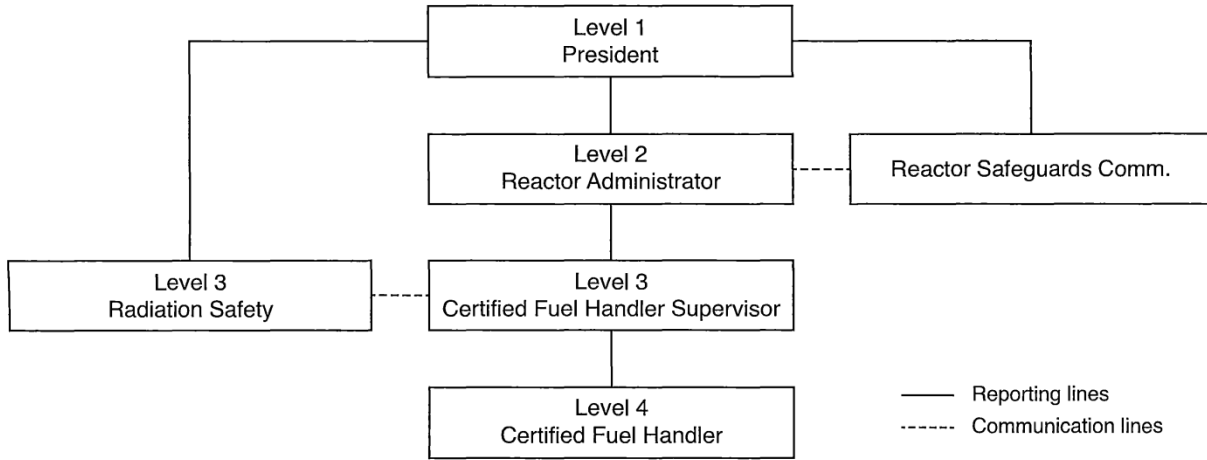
Level 1
President

Level 2
Reactor Administrator

Reactor Safeguards Comm.

Level 3
Radiation Safety

Level 3
Certified Fuel Handler Supervisor

Level 4
Certified Fuel Handler

Reporting lines
Communication lines